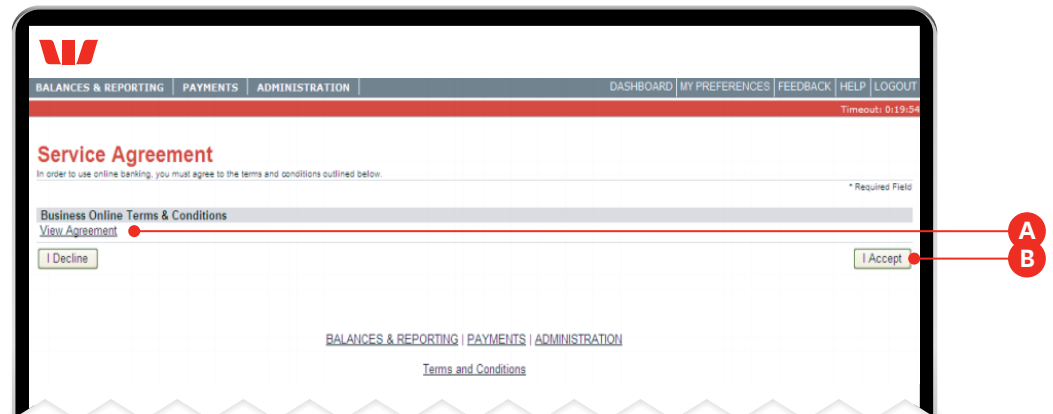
BALANCES & REPORTING | PAYMENTS | ADMINISTRATION

DASHBOARD | MY PREFERENCES | FEEDBACK | HELP | LOGOUT

Timeout: 0:19:54

Service Agreement

In order to use online banking, you must agree to the terms and conditions outlined below.

* Required Field

Business Online Terms & Conditions

View Agreement

A

I Decline

I Accept

B

BALANCES & REPORTING | PAYMENTS | ADMINISTRATION

Terms and Conditions